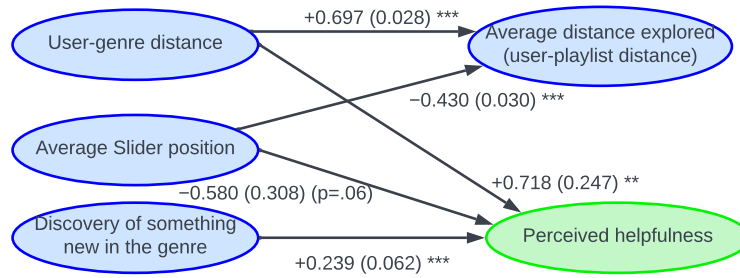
User-genre distance

+0.697 (0.028) ***

Average distance explored (user-playlist distance)

−0.430 (0.030) ***

Average Slider position

+0.718 (0.247) **

−0.580 (0.308) (p=.06)

Discovery of something new in the genre

Perceived helpfulness

+0.239 (0.062) ***